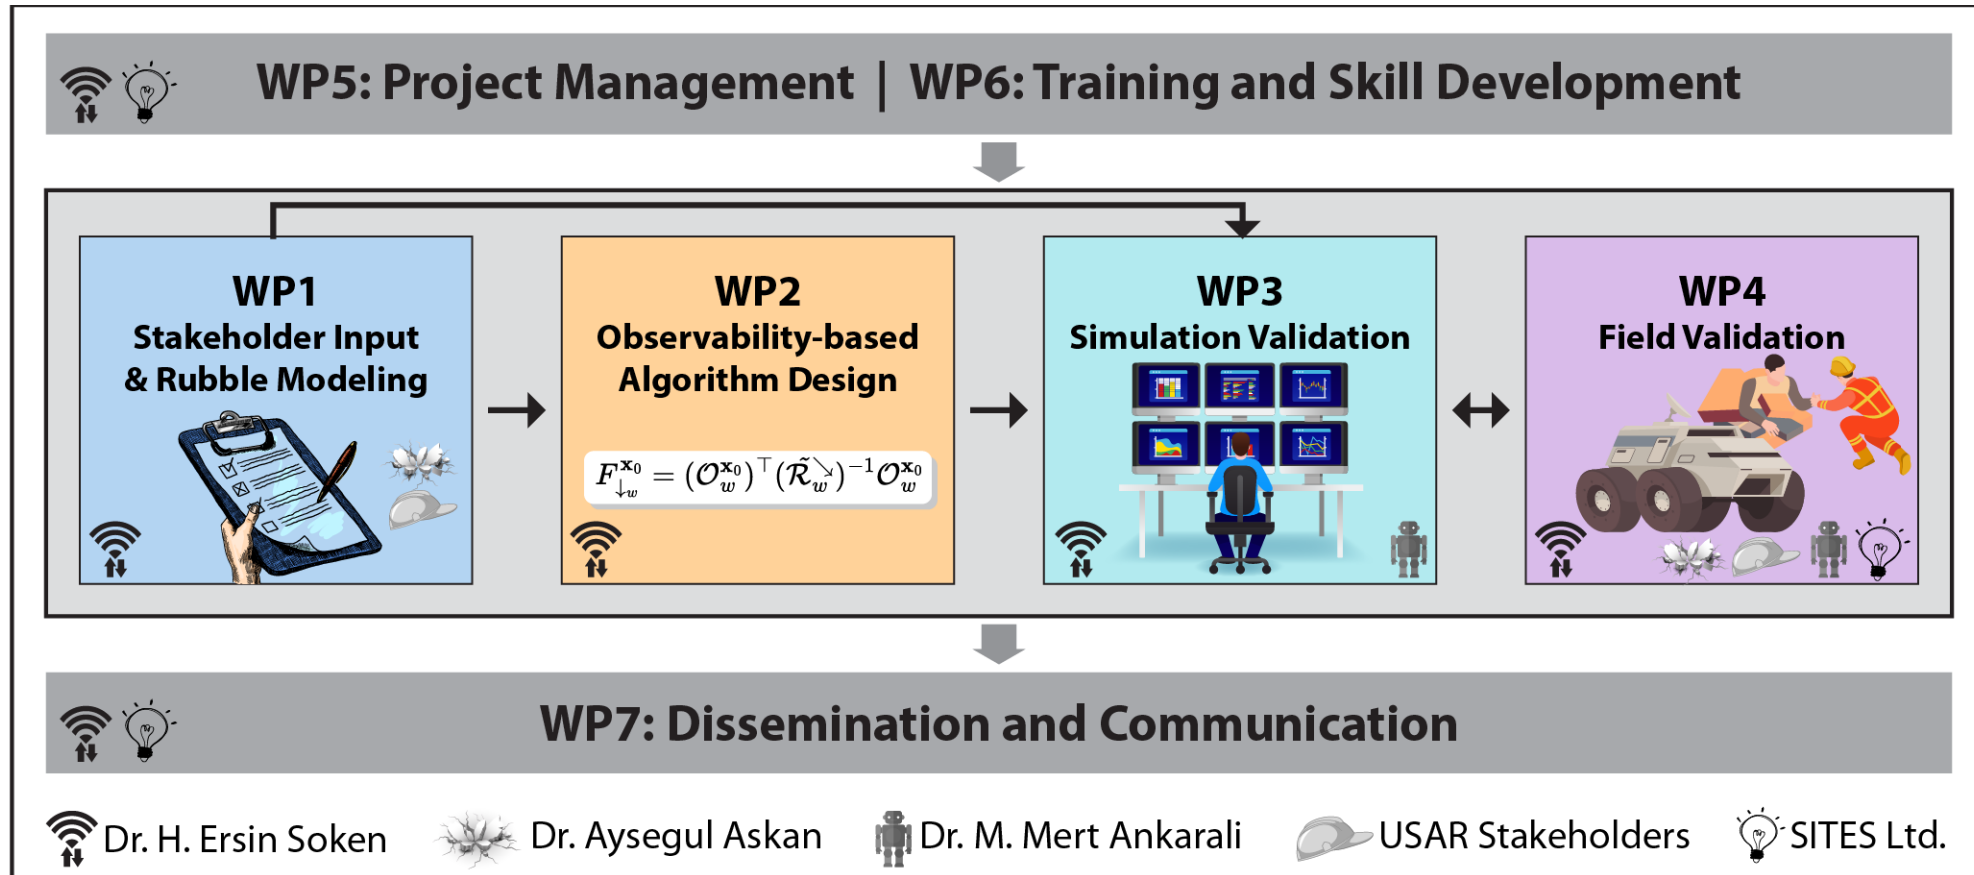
WP5: Project Management | WP6: Training and Skill Development

WP1
Stakeholder Input & Rubble Modeling

WP2
Observability-based Algorithm Design

$F^{x_0}_{\downarrow w} = (\mathcal{O}^{x_0}_w)^\top (\tilde{\mathcal{R}}^{\searrow}_w)^{-1} \mathcal{O}^{x_0}_w$

WP3
Simulation Validation

WP4
Field Validation

WP7: Dissemination and Communication

Dr. H. Ersin Soken Dr. Aysegul Askan Dr. M. Mert Ankarali USAR Stakeholders SITES Ltd.